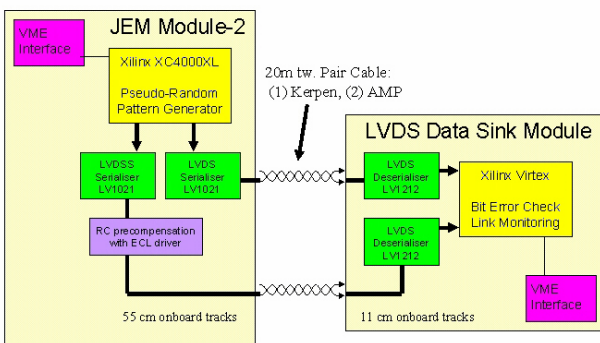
JEM Module-2

VME Interface

Xilinx XC4000XL

Pseudo-Random Pattern Generator

LVDSS Serialiser LV1021

LVDS Serialiser LV1021

RC precompensation with ECL driver

55 cm onboard tracks

20m tw. Pair Cable: (1) Kerpen, (2) AMP

LVDS Data Sink Module

LVDS Deserialiser LV1212

LVDS Deserialiser LV1212

Xilinx Virtex

Bit Error Check Link Monitoring

VME Interface

11 cm onboard tracks